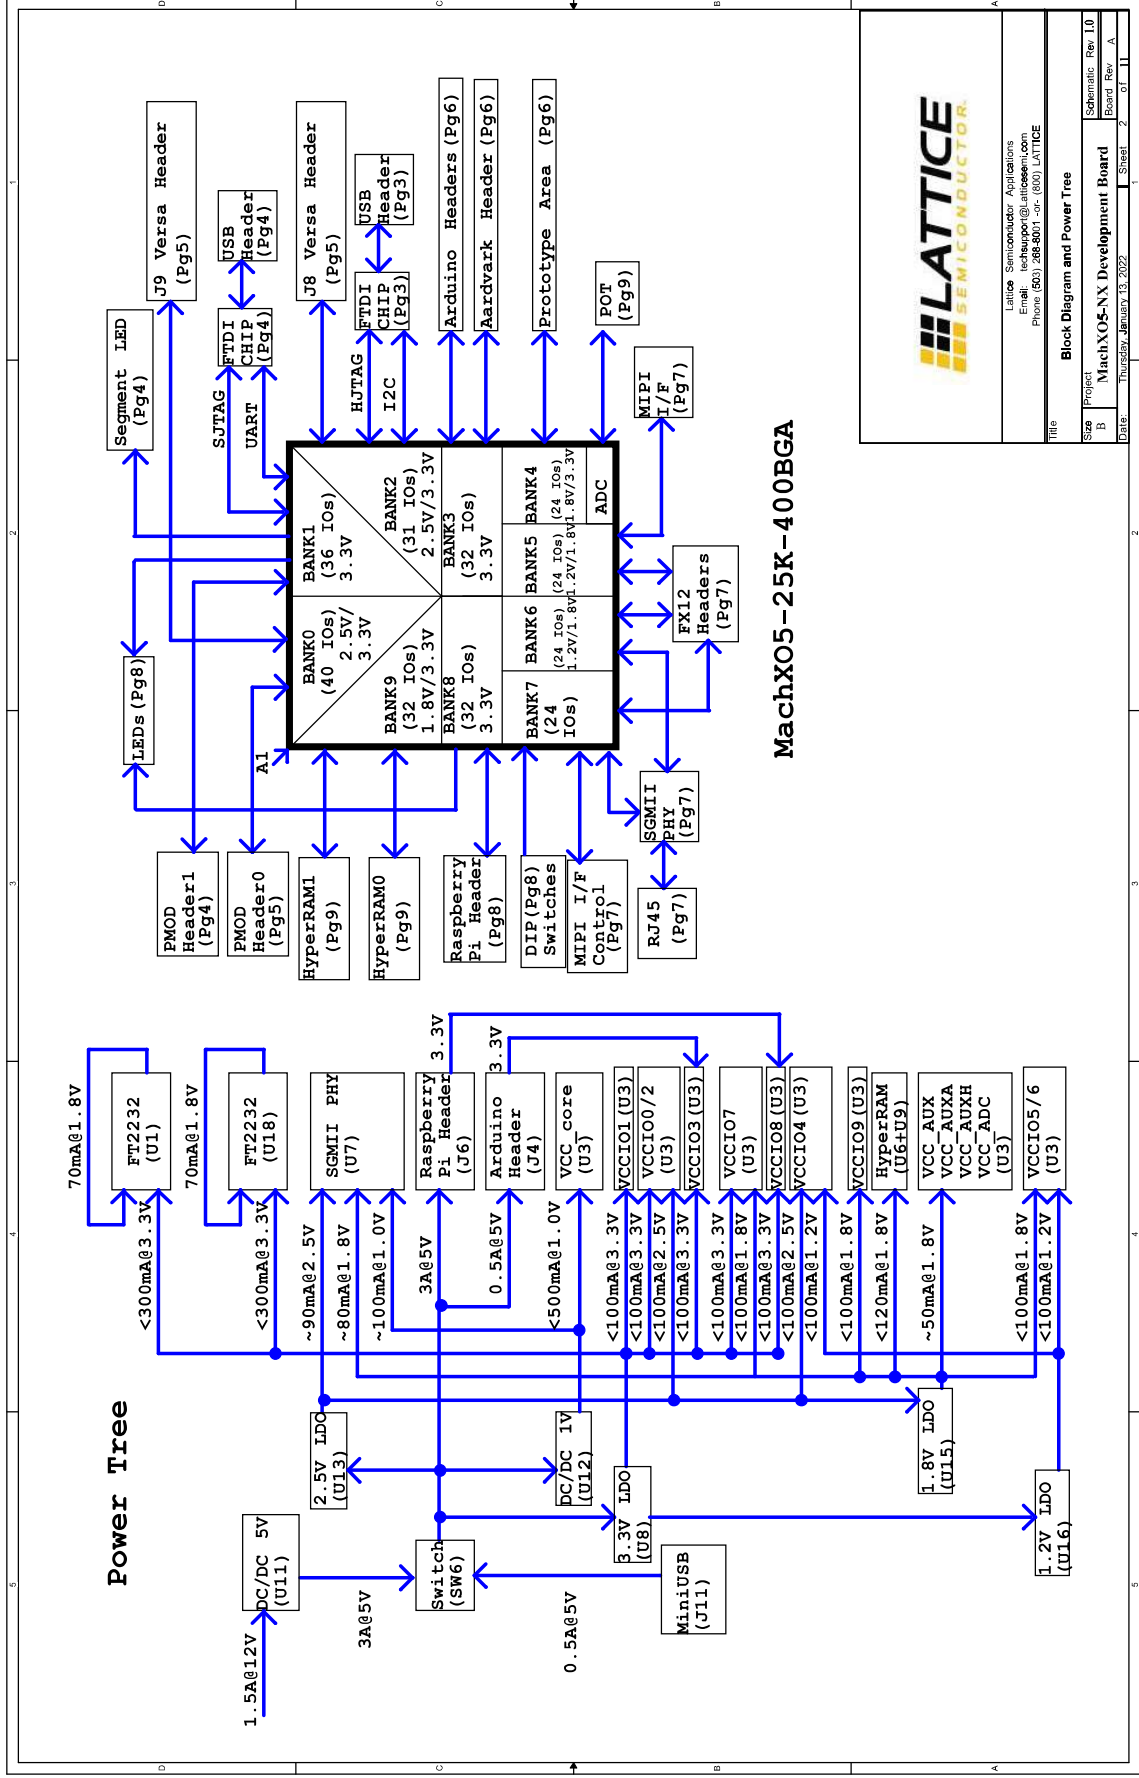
MachXO5-25K-400BGA

J9 Versa Header (Pg5)
USB Header (Pg4)
J8 Versa Header (Pg5)
USB Header (Pg3)
Arduino Headers (Pg6)
Aardvark Header (Pg6)
Prototype Area (Pg6)
POT (Pg9)
Segment LED (Pg4)
FTDI CHIP (Pg4)
FTDI CHIP (Pg3)
MIPI I/F (Pg7)
SJTAG
UART
HJTAG
I2C

BANK1 (36 IOs) 3.3V
BANK2 (31 IOs) 2.5V/3.3V
BANK3 (32 IOs) 3.3V
BANK4 (24 IOs) 1.8V/3.3V
ADC
BANK5 (24 IOs) 1.2V/1.8V
BANK6 (24 IOs) 1.2V/1.8V
BANK0 (40 IOs) 2.5V/ 3.3V
BANK9 (32 IOs) 1.8V/3.3V
BANK8 (32 IOs) 3.3V
BANK7 (24 IOs)

FX12 Headers (Pg7)
LEDs (Pg8)
A1
SGMII PHY (Pg7)
PMOD Header1 (Pg4)
PMOD Header0 (Pg5)
HyperRAM1 (Pg9)
HyperRAM0 (Pg9)
Raspberry Pi Header (Pg8)
DIP(Pg8) Switches
MIPI I/F Control (Pg7)
RJ45 (Pg7)

Power Tree

70mA@1.8V
FT2232 (U1)
70mA@1.8V
FT2232 (U18)
SGMII PHY (U7)
3.3V
Raspberry Pi Header (J6)
3.3V
Arduino Header (J4)
VCC_core (U3)
VCCIO1(U3)
VCCIO0/2 (U3)
VCCIO3(U3)
VCCIO7 (U3)
VCCIO8(U3)
VCCIO4(U3)
VCCIO9(U3)
HyperRAM (U6+U9)
VCC_AUX VCC_AUXA VCC_AUXH VCC_ADC (U3)
VCCIO5/6 (U3)

<300mA@3.3V
<300mA@3.3V
~90mA@2.5V
~80mA@1.8V
~100mA@1.0V
3A@5V
0.5A@5V
<500mA@1.0V
<100mA@3.3V
<100mA@3.3V
<100mA@2.5V
<100mA@3.3V
<100mA@3.3V
<100mA@1.8V
<100mA@3.3V
<100mA@2.5V
<100mA@1.2V
<100mA@1.8V
<120mA@1.8V
~50mA@1.8V
<100mA@1.8V
<100mA@1.2V

2.5V LDO (U13)
DC/DC 1V (U12)
1.8V LDO (U15)
3.3V LDO (U8)
1.2V LDO (U16)
DC/DC 5V (U11)
Switch (SW6)
MiniUSB (J11)
3A@5V
0.5A@5V
1.5A@12V

LATTICE SEMICONDUCTOR
Lattice Semiconductor Applications
Email: techsupport@Latticesemi.com
Phone (503) 268-8001 -or- (800) LATTICE
Title
Block Diagram and Power Tree
Size B
Project
MachXO5-NX Development Board
Schematic Rev 1.0
Board Rev A
Date: Thursday, January 13, 2022
Sheet 2 of 11